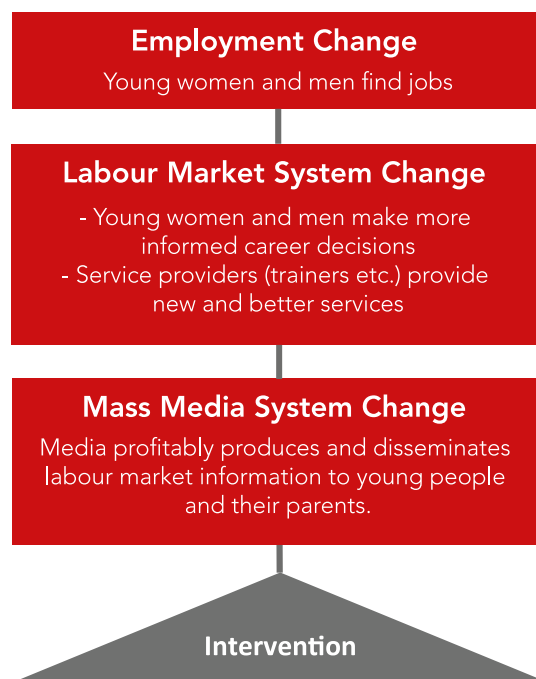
Employment Change

Young women and men find jobs

Labour Market System Change

- Young women and men make more informed career decisions
- Service providers (trainers etc.) provide new and better services

Mass Media System Change

Media profitably produces and disseminates labour market information to young people and their parents.

Intervention